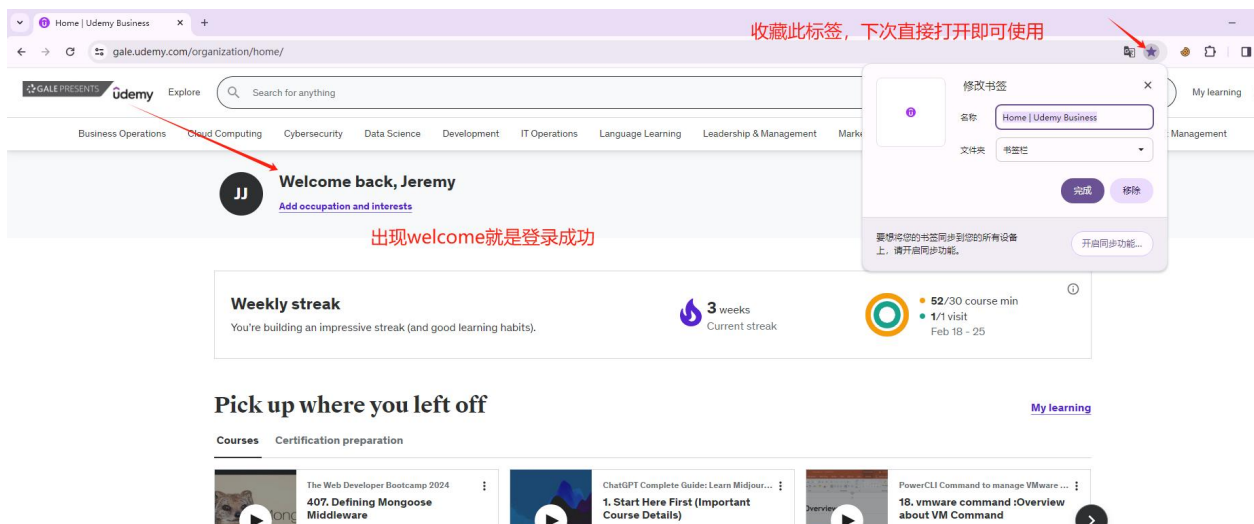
Home | Udemy Business
gale.udemy.com/organization/home/
收藏此标签，下次直接打开即可使用
GALE PRESENTS ûdemy Explore Search for anything
My learning
Business Operations Cloud Computing Cybersecurity Data Science Development IT Operations Language Learning Leadership & Management Marke Management

修改书签
名称 Home | Udemy Business
文件夹 书签栏
完成 移除
要想将您的书签同步到您的所有设备上，请开启同步功能。
开启同步功能...

JJ
Welcome back, Jeremy
Add occupation and interests
出现welcome就是登录成功

Weekly streak
You're building an impressive streak (and good learning habits).
3 weeks
Current streak
52/30 course min
1/1 visit
Feb 18 - 25

Pick up where you left off
My learning
Courses Certification preparation

The Web Developer Bootcamp 2024
407. Defining Mongoose Middleware

ChatGPT Complete Guide: Learn Midjour...
1. Start Here First (Important Course Details)

PowerCLI Command to manage VMware ...
18. vmware command :Overview about VM Command